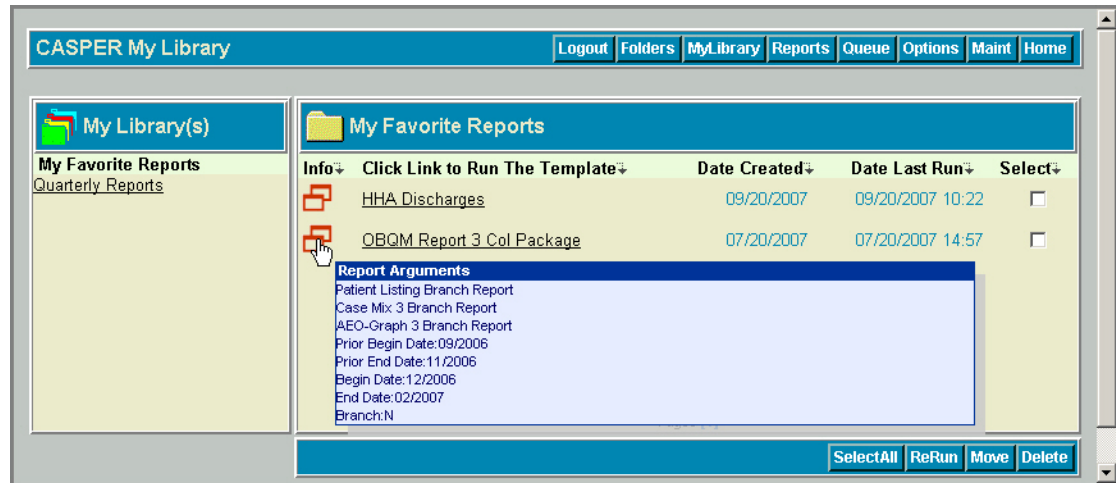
CASPER My Library

Logout Folders MyLibrary Reports Queue Options Maint Home

My Library(s)

My Favorite Reports
Quarterly Reports

My Favorite Reports

| Info | Click Link to Run The Template | Date Created | Date Last Run | Select |
|---|---|---|---|---|
| | HHA Discharges | 09/20/2007 | 09/20/2007 10:22 | |
| | OBQM Report 3 Col Package | 07/20/2007 | 07/20/2007 14:57 | |

Report Arguments
Patient Listing Branch Report
Case Mix 3 Branch Report
AEO-Graph 3 Branch Report
Prior Begin Date:09/2006
Prior End Date:11/2006
Begin Date:12/2006
End Date:02/2007
Branch:N

SelectAll ReRun Move Delete